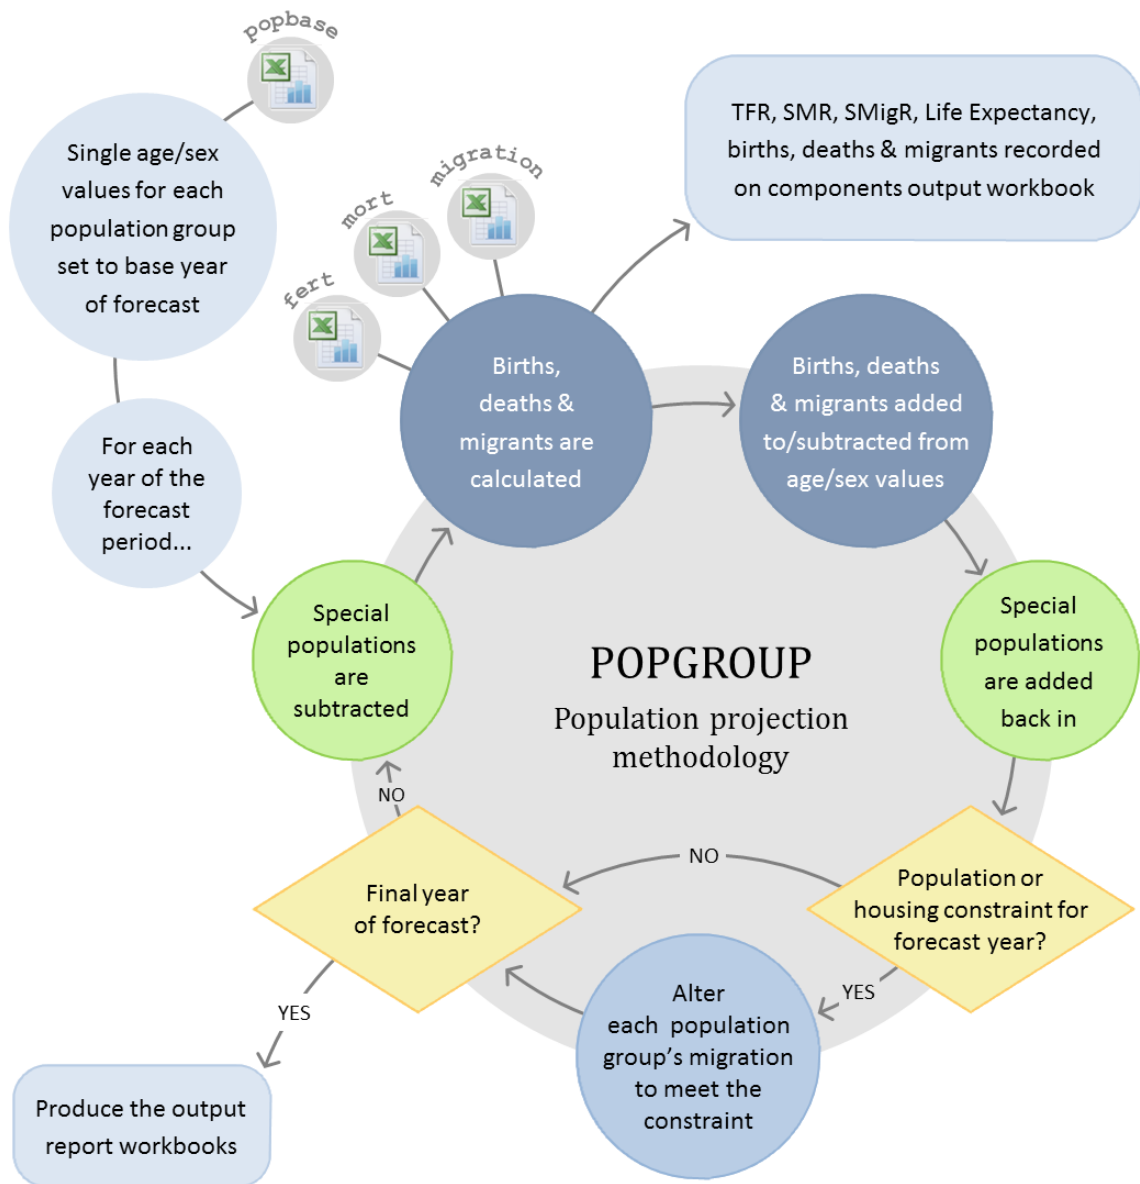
popbase

Single age/sex values for each population group set to base year of forecast

TFR, SMR, SMigR, Life Expectancy, births, deaths & migrants recorded on components output workbook

migration

mort

fert

Births, deaths & migrants are calculated

Births, deaths & migrants added to/subtracted from age/sex values

For each year of the forecast period...

Special populations are subtracted

POPGROUP

Population projection methodology

Special populations are added back in

NO

NO

Final year of forecast?

Population or housing constraint for forecast year?

YES

YES

Alter each population group's migration to meet the constraint

Produce the output report workbooks